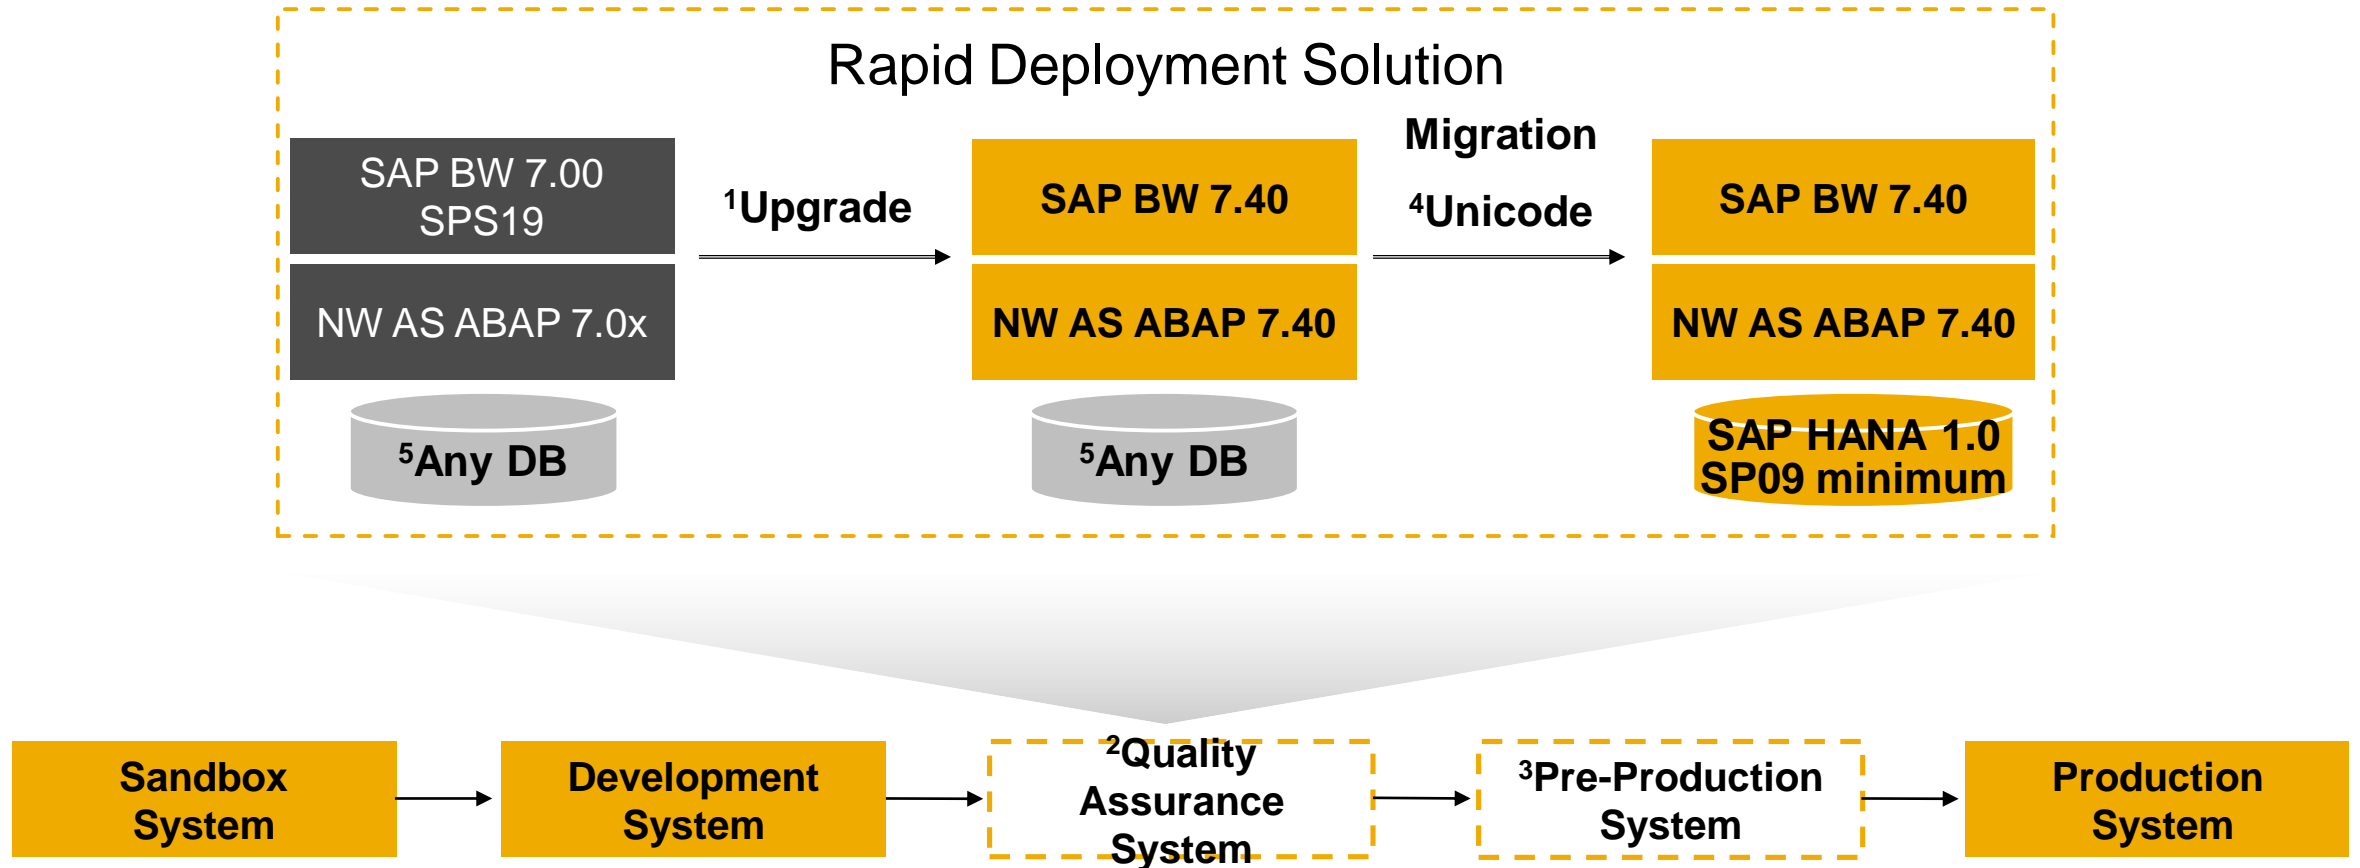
Rapid Deployment Solution

SAP BW 7.00 SPS19

NW AS ABAP 7.0x

$^5$Any DB

$^1$Upgrade

SAP BW 7.40

NW AS ABAP 7.40

$^5$Any DB

Migration

$^4$Unicode

SAP BW 7.40

NW AS ABAP 7.40

SAP HANA 1.0 SP09 minimum

Sandbox System

Development System

$^2$Quality Assurance System

$^3$Pre-Production System

Production System